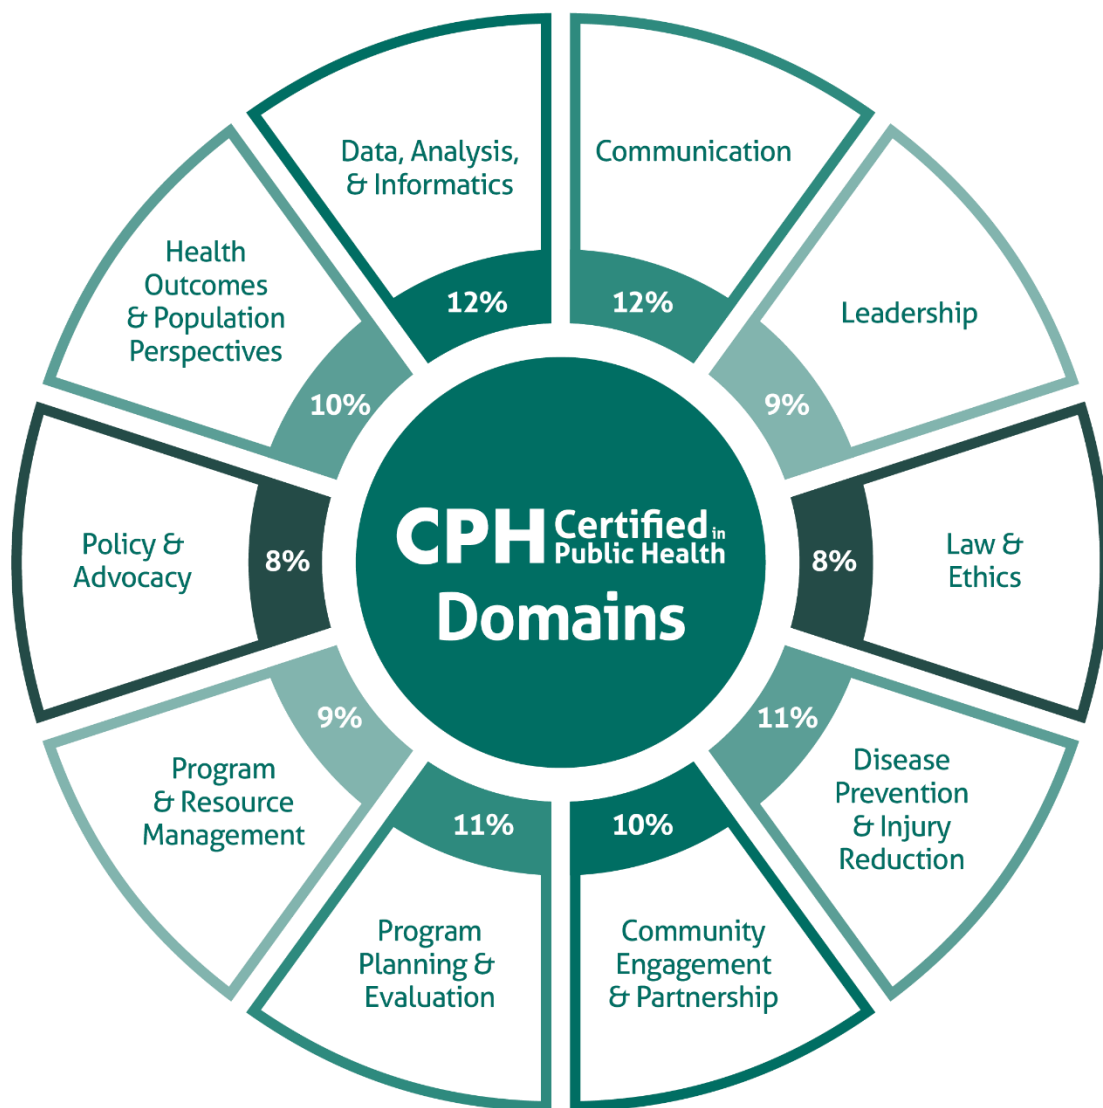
CPH Certified in Public Health
Domains

Data, Analysis, & Informatics
12%

Communication
12%

Leadership
9%

Law & Ethics
8%

Disease Prevention & Injury Reduction
11%

Community Engagement & Partnership
10%

Program Planning & Evaluation
11%

Program & Resource Management
9%

Policy & Advocacy
8%

Health Outcomes & Population Perspectives
10%